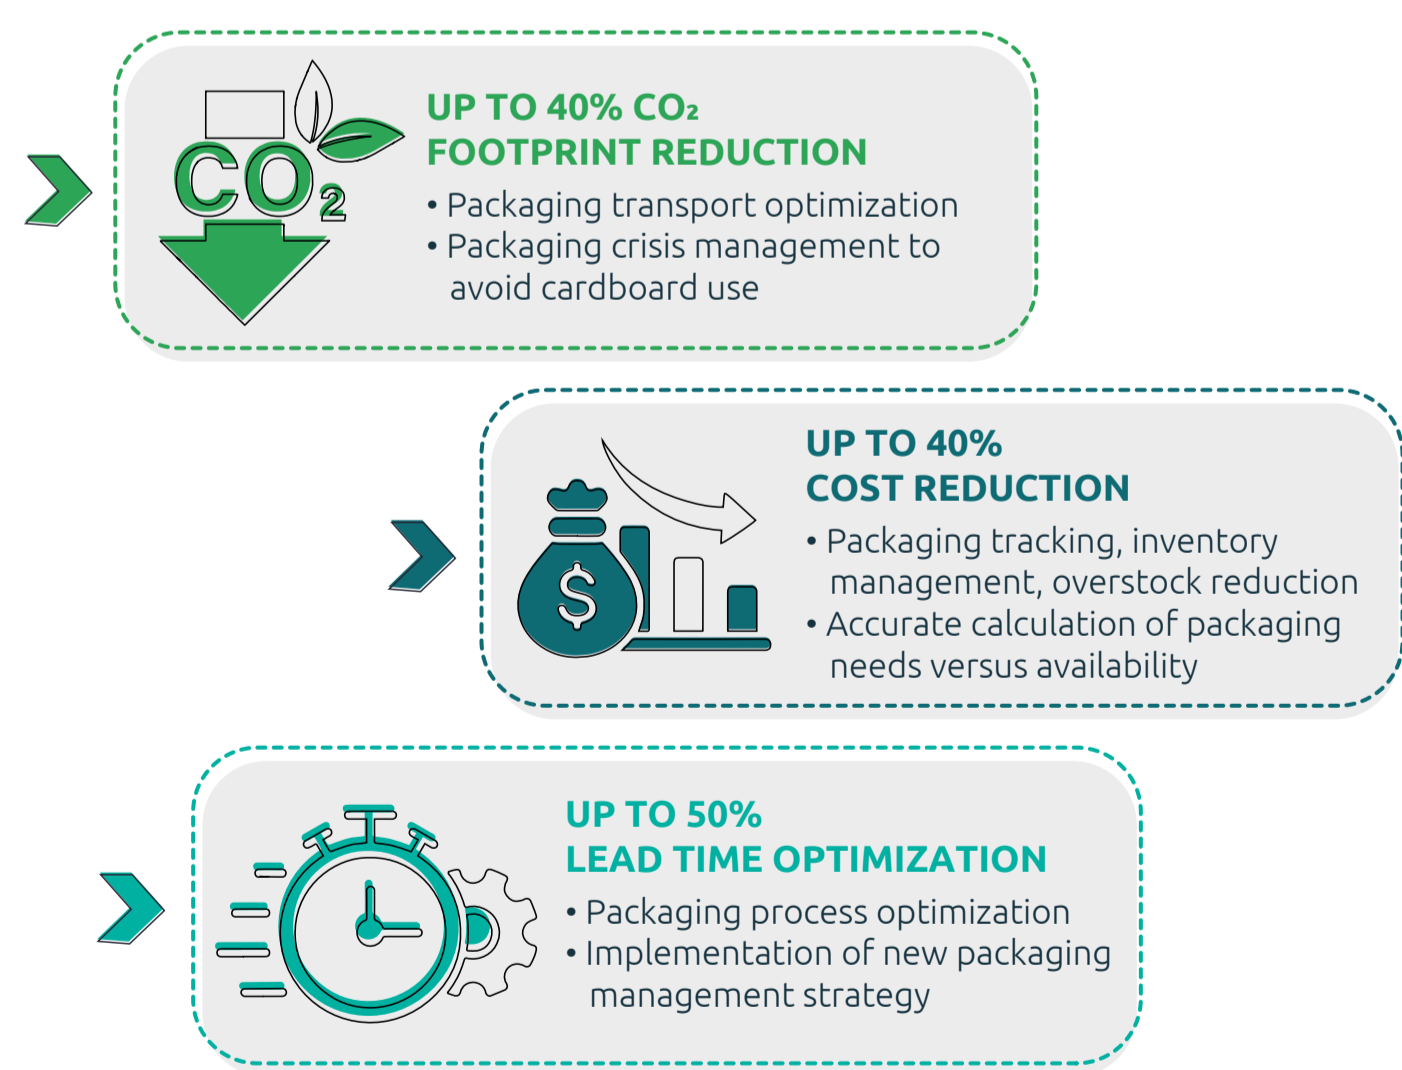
$CO_2$

UP TO 40% $CO_2$
FOOTPRINT REDUCTION

• Packaging transport optimization
• Packaging crisis management to avoid cardboard use

$

UP TO 40%
COST REDUCTION

• Packaging tracking, inventory management, overstock reduction
• Accurate calculation of packaging needs versus availability

UP TO 50%
LEAD TIME OPTIMIZATION

• Packaging process optimization
• Implementation of new packaging management strategy